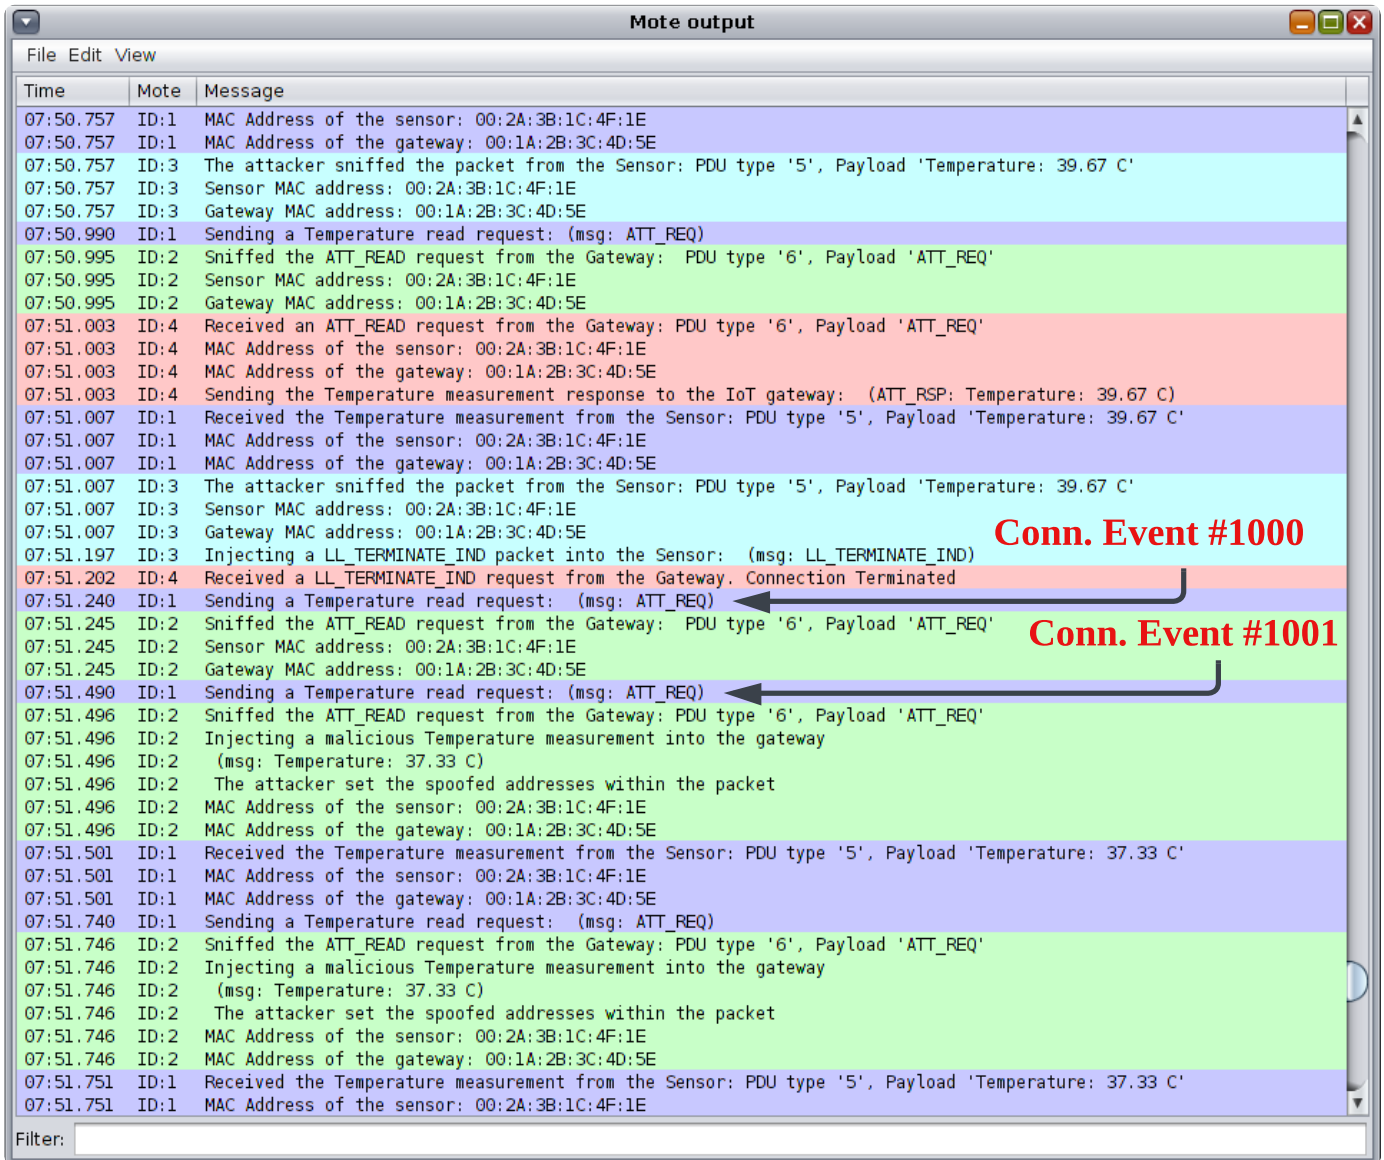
Mote output

File Edit View

| Time | Mote | Message |
|---|---|---|
| 07:50.757 | ID:1 | MAC Address of the sensor: 00:2A:3B:1C:4F:1E |
| 07:50.757 | ID:1 | MAC Address of the gateway: 00:1A:2B:3C:4D:5E |
| 07:50.757 | ID:3 | The attacker sniffed the packet from the Sensor: PDU type '5', Payload 'Temperature: 39.67 C' |
| 07:50.757 | ID:3 | Sensor MAC address: 00:2A:3B:1C:4F:1E |
| 07:50.757 | ID:3 | Gateway MAC address: 00:1A:2B:3C:4D:5E |
| 07:50.990 | ID:1 | Sending a Temperature read request: (msg: ATT_REQ) |
| 07:50.995 | ID:2 | Sniffed the ATT_READ request from the Gateway: PDU type '6', Payload 'ATT_REQ' |
| 07:50.995 | ID:2 | Sensor MAC address: 00:2A:3B:1C:4F:1E |
| 07:50.995 | ID:2 | Gateway MAC address: 00:1A:2B:3C:4D:5E |
| 07:51.003 | ID:4 | Received an ATT_READ request from the Gateway: PDU type '6', Payload 'ATT_REQ' |
| 07:51.003 | ID:4 | MAC Address of the sensor: 00:2A:3B:1C:4F:1E |
| 07:51.003 | ID:4 | MAC Address of the gateway: 00:1A:2B:3C:4D:5E |
| 07:51.003 | ID:4 | Sending the Temperature measurement response to the IoT gateway: (ATT_RSP: Temperature: 39.67 C) |
| 07:51.007 | ID:1 | Received the Temperature measurement from the Sensor: PDU type '5', Payload 'Temperature: 39.67 C' |
| 07:51.007 | ID:1 | MAC Address of the sensor: 00:2A:3B:1C:4F:1E |
| 07:51.007 | ID:1 | MAC Address of the gateway: 00:1A:2B:3C:4D:5E |
| 07:51.007 | ID:3 | The attacker sniffed the packet from the Sensor: PDU type '5', Payload 'Temperature: 39.67 C' |
| 07:51.007 | ID:3 | Sensor MAC address: 00:2A:3B:1C:4F:1E |
| 07:51.007 | ID:3 | Gateway MAC address: 00:1A:2B:3C:4D:5E |
| 07:51.197 | ID:3 | Injecting a LL_TERMINATE_IND packet into the Sensor: (msg: LL_TERMINATE_IND) |
| 07:51.202 | ID:4 | Received a LL_TERMINATE_IND request from the Gateway. Connection Terminated |
| 07:51.240 | ID:1 | Sending a Temperature read request: (msg: ATT_REQ) |
| 07:51.245 | ID:2 | Sniffed the ATT_READ request from the Gateway: PDU type '6', Payload 'ATT_REQ' |
| 07:51.245 | ID:2 | Sensor MAC address: 00:2A:3B:1C:4F:1E |
| 07:51.245 | ID:2 | Gateway MAC address: 00:1A:2B:3C:4D:5E |
| 07:51.490 | ID:1 | Sending a Temperature read request: (msg: ATT_REQ) |
| 07:51.496 | ID:2 | Sniffed the ATT_READ request from the Gateway: PDU type '6', Payload 'ATT_REQ' |
| 07:51.496 | ID:2 | Injecting a malicious Temperature measurement into the gateway |
| 07:51.496 | ID:2 | (msg: Temperature: 37.33 C) |
| 07:51.496 | ID:2 | The attacker set the spoofed addresses within the packet |
| 07:51.496 | ID:2 | MAC Address of the sensor: 00:2A:3B:1C:4F:1E |
| 07:51.496 | ID:2 | MAC Address of the gateway: 00:1A:2B:3C:4D:5E |
| 07:51.501 | ID:1 | Received the Temperature measurement from the Sensor: PDU type '5', Payload 'Temperature: 37.33 C' |
| 07:51.501 | ID:1 | MAC Address of the sensor: 00:2A:3B:1C:4F:1E |
| 07:51.501 | ID:1 | MAC Address of the gateway: 00:1A:2B:3C:4D:5E |
| 07:51.740 | ID:1 | Sending a Temperature read request: (msg: ATT_REQ) |
| 07:51.746 | ID:2 | Sniffed the ATT_READ request from the Gateway: PDU type '6', Payload 'ATT_REQ' |
| 07:51.746 | ID:2 | Injecting a malicious Temperature measurement into the gateway |
| 07:51.746 | ID:2 | (msg: Temperature: 37.33 C) |
| 07:51.746 | ID:2 | The attacker set the spoofed addresses within the packet |
| 07:51.746 | ID:2 | MAC Address of the sensor: 00:2A:3B:1C:4F:1E |
| 07:51.746 | ID:2 | MAC Address of the gateway: 00:1A:2B:3C:4D:5E |
| 07:51.751 | ID:1 | Received the Temperature measurement from the Sensor: PDU type '5', Payload 'Temperature: 37.33 C' |
| 07:51.751 | ID:1 | MAC Address of the sensor: 00:2A:3B:1C:4F:1E |

Conn. Event #1000

Conn. Event #1001

Filter: